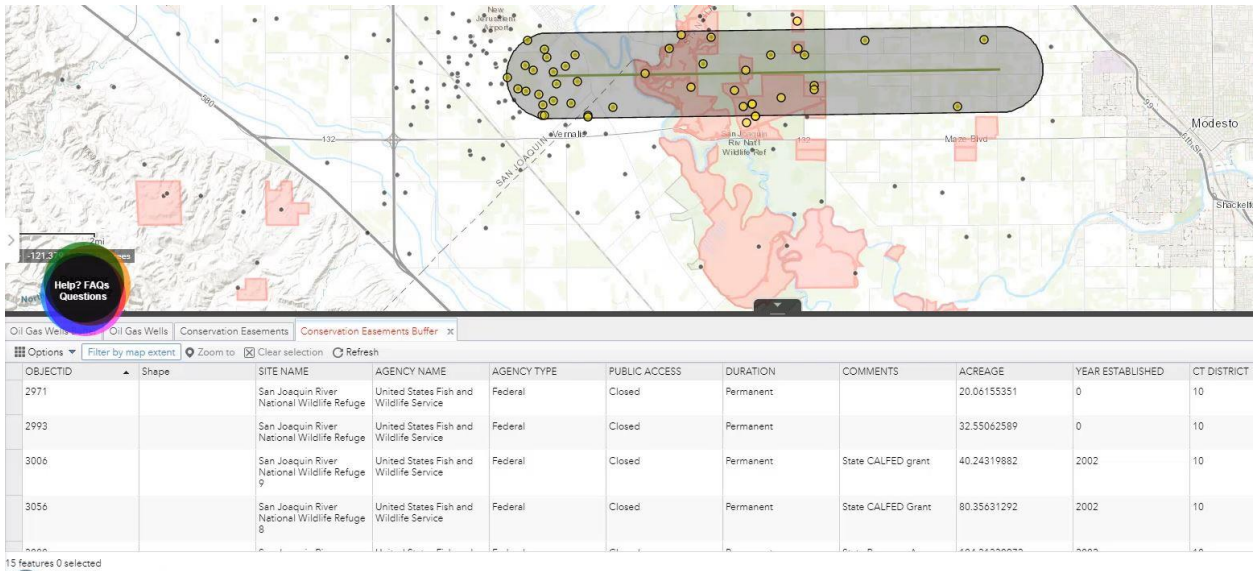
New Jerusalem Airport

580

132

Vernalis

SAN JOAQUIN

San Joaquin Riv Nat'l Wildlife Ref

132

Maze Blvd

Modesto

Shackelford

2mi

-121.37 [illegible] Degrees

Help? FAQs Questions

Oil Gas Wells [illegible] | Oil Gas Wells | Conservation Easements | Conservation Easements Buffer ×

Options ▼ | Filter by map extent | Zoom to | Clear selection | Refresh

| OBJECTID | Shape | SITE NAME | AGENCY NAME | AGENCY TYPE | PUBLIC ACCESS | DURATION | COMMENTS | ACREAGE | YEAR ESTABLISHED | CT DISTRICT |
|---|---|---|---|---|---|---|---|---|---|---|
| 2971 | | San Joaquin River National Wildlife Refuge | United States Fish and Wildlife Service | Federal | Closed | Permanent | | 20.06155351 | 0 | 10 |
| 2993 | | San Joaquin River National Wildlife Refuge | United States Fish and Wildlife Service | Federal | Closed | Permanent | | 32.55062589 | 0 | 10 |
| 3006 | | San Joaquin River National Wildlife Refuge 9 | United States Fish and Wildlife Service | Federal | Closed | Permanent | State CALFED grant | 40.24319882 | 2002 | 10 |
| 3056 | | San Joaquin River National Wildlife Refuge 8 | United States Fish and Wildlife Service | Federal | Closed | Permanent | State CALFED Grant | 80.35631292 | 2002 | 10 |
| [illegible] | | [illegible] | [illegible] | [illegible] | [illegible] | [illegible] | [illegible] | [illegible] | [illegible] | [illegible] |

15 features 0 selected